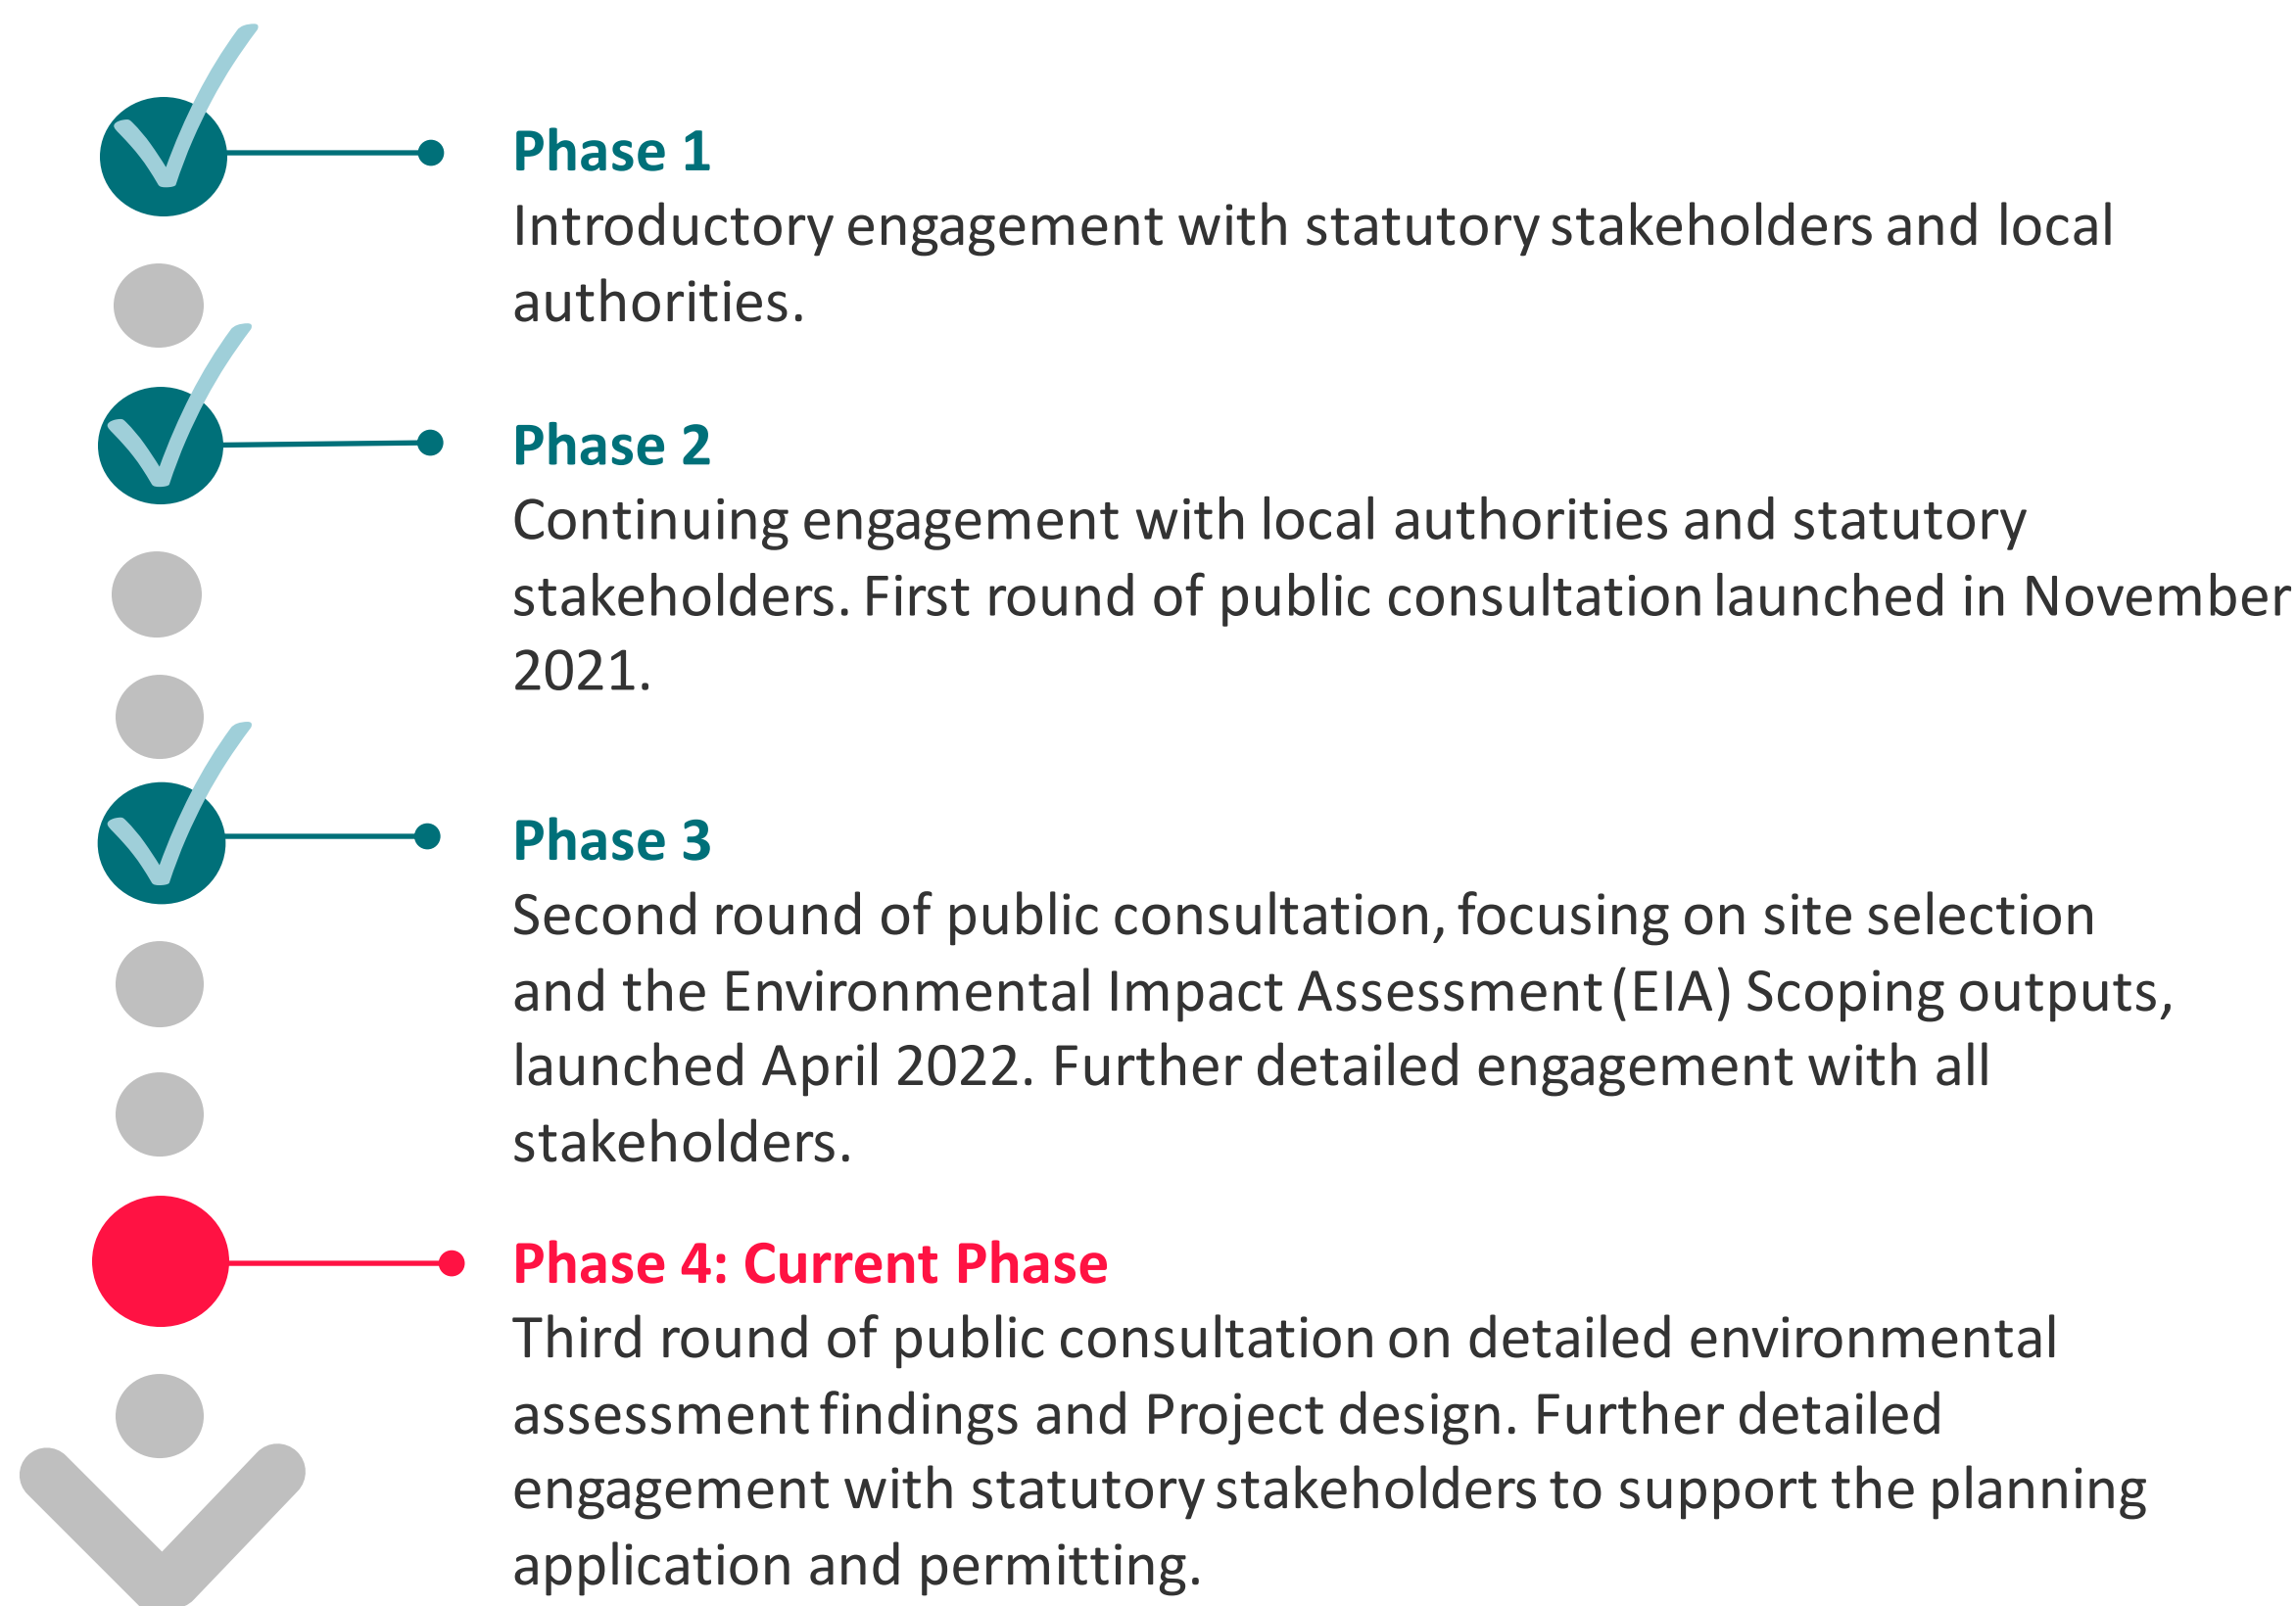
Phase 1
Introductory engagement with statutory stakeholders and local authorities.

Phase 2
Continuing engagement with local authorities and statutory stakeholders. First round of public consultation launched in November 2021.

Phase 3
Second round of public consultation, focusing on site selection and the Environmental Impact Assessment (EIA) Scoping outputs, launched April 2022. Further detailed engagement with all stakeholders.

Phase 4: Current Phase
Third round of public consultation on detailed environmental assessment findings and Project design. Further detailed engagement with statutory stakeholders to support the planning application and permitting.